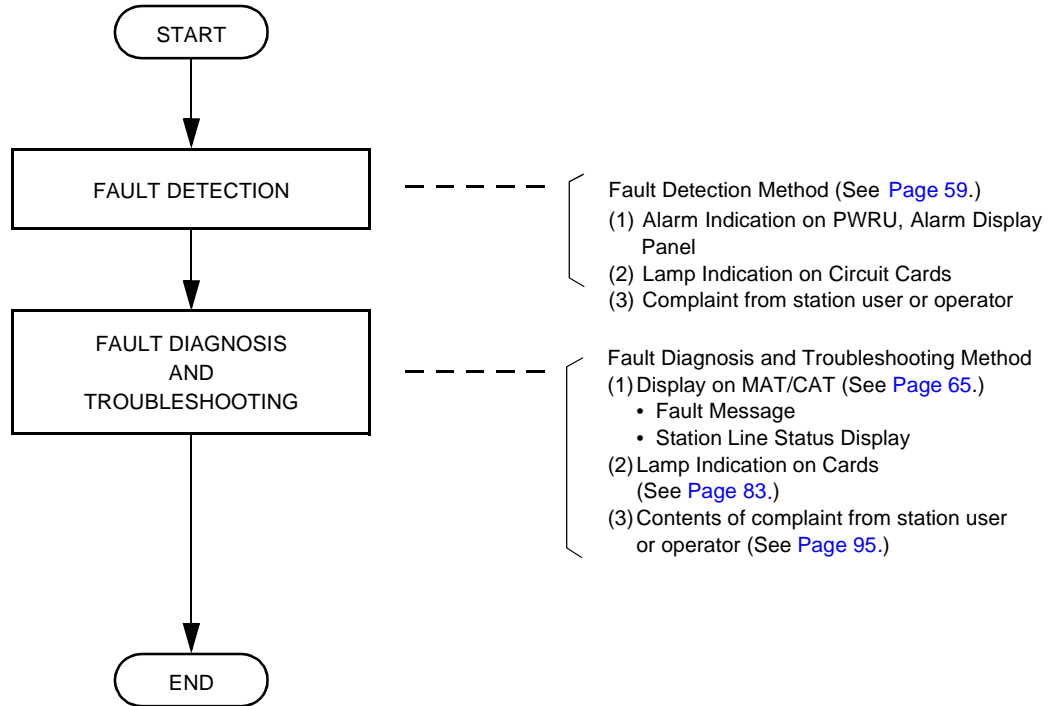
START

FAULT DETECTION

Fault Detection Method (See Page 59.)
(1) Alarm Indication on PWRU, Alarm Display Panel
(2) Lamp Indication on Circuit Cards
(3) Complaint from station user or operator

FAULT DIAGNOSIS AND TROUBLESHOOTING

Fault Diagnosis and Troubleshooting Method
(1) Display on MAT/CAT (See Page 65.)
• Fault Message
• Station Line Status Display
(2) Lamp Indication on Cards (See Page 83.)
(3) Contents of complaint from station user or operator (See Page 95.)

END